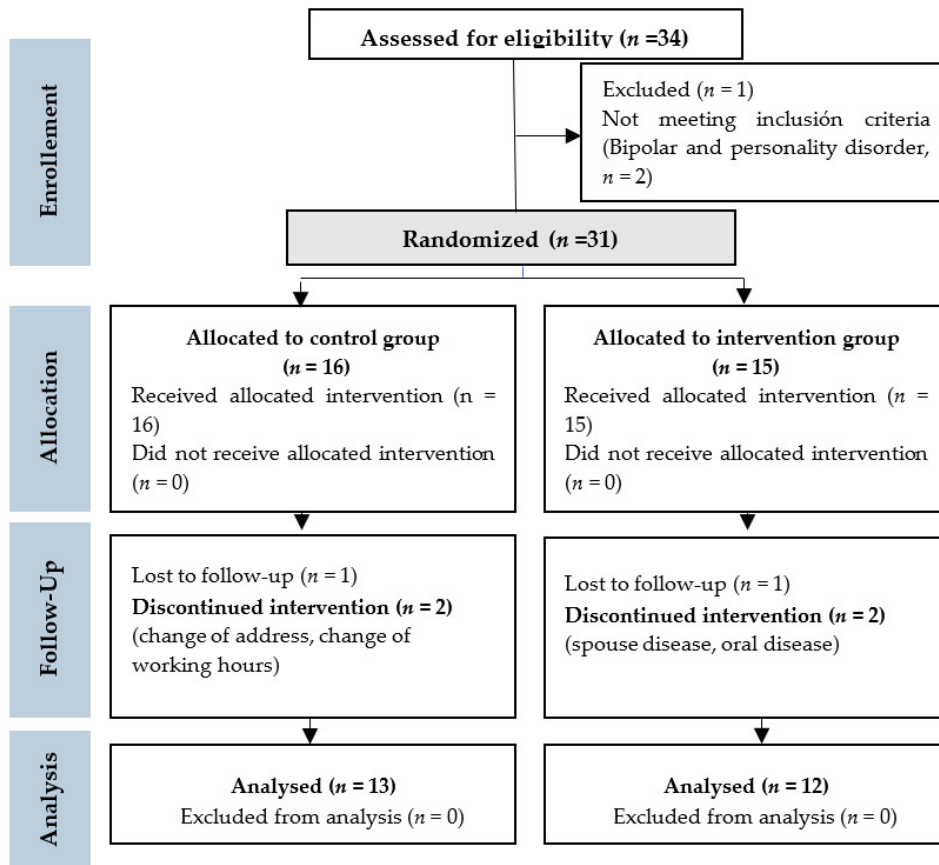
Assessed for eligibility ($n$ =34)

Enrollement

Excluded ($n$ = 1)
Not meeting inclusión criteria (Bipolar and personality disorder, $n$ = 2)

Randomized ($n$ =31)

Allocation

Allocated to control group ($n$ = 16)
Received allocated intervention (n = 16)
Did not receive allocated intervention ($n$ = 0)

Allocated to intervention group ($n$ = 15)
Received allocated intervention ($n$ = 15)
Did not receive allocated intervention ($n$ = 0)

Follow-Up

Lost to follow-up ($n$ = 1)
Discontinued intervention ($n$ = 2)
(change of address, change of working hours)

Lost to follow-up ($n$ = 1)
Discontinued intervention ($n$ = 2)
(spouse disease, oral disease)

Analysis

Analysed ($n$ = 13)
Excluded from analysis ($n$ = 0)

Analysed ($n$ = 12)
Excluded from analysis ($n$ = 0)